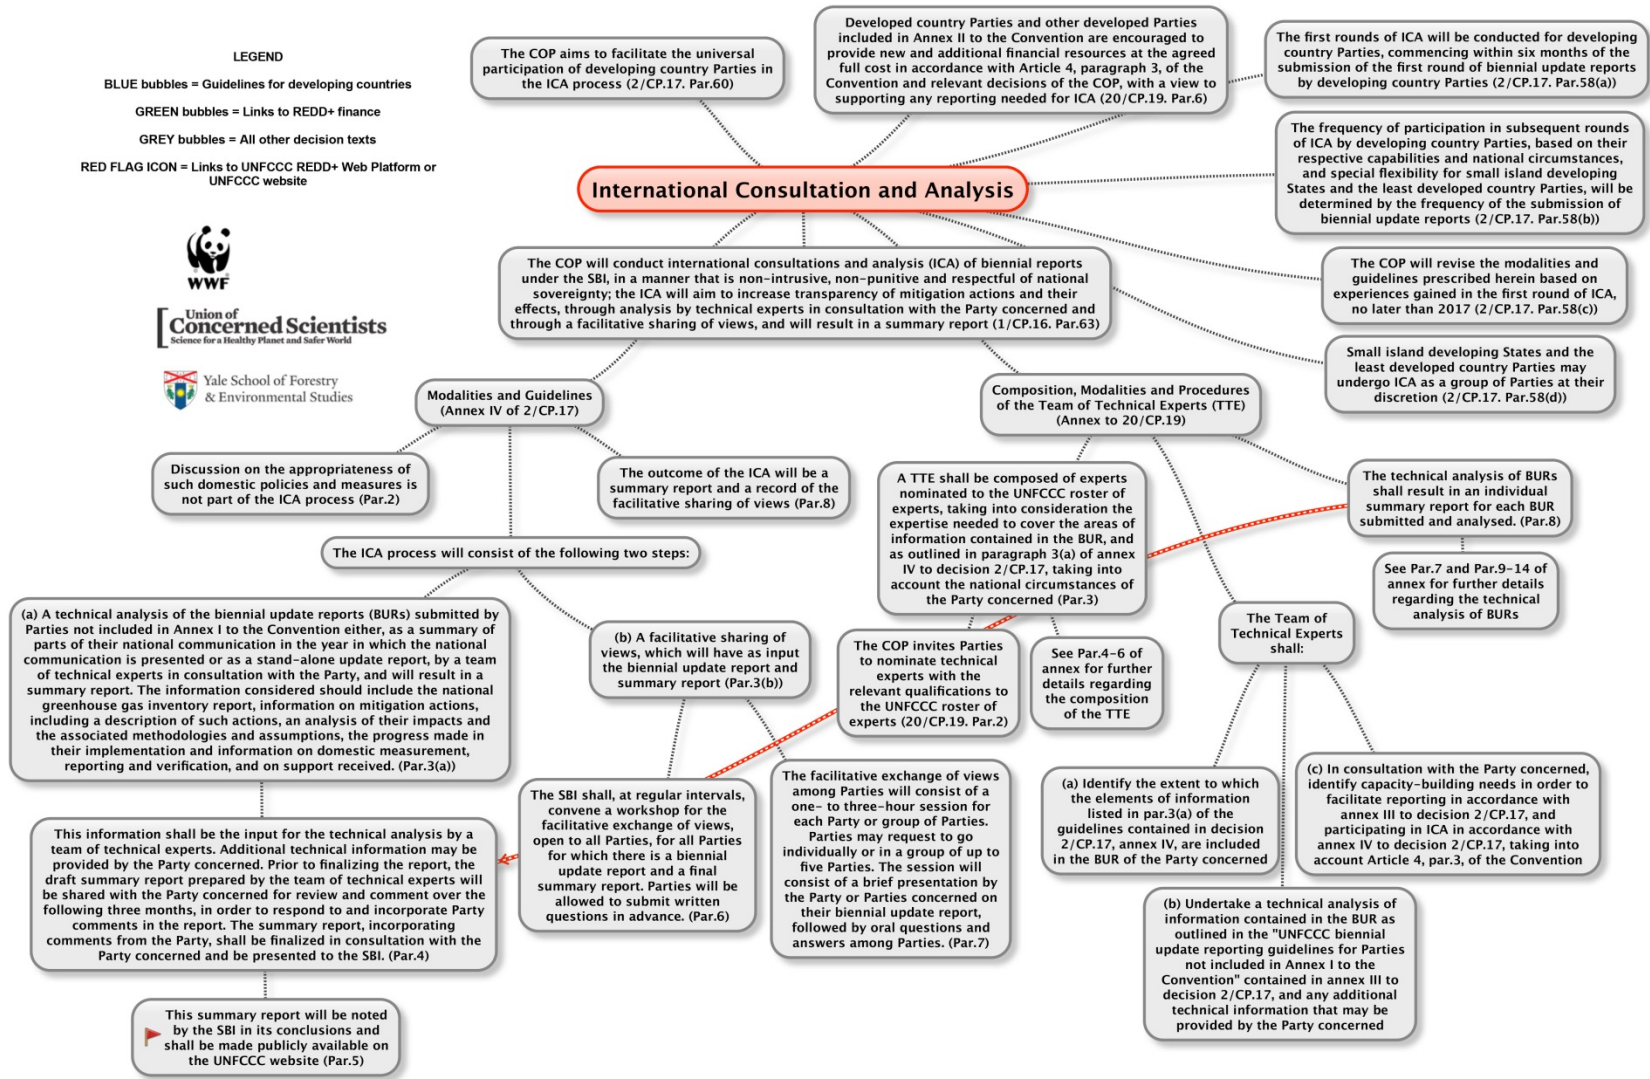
LEGEND

BLUE bubbles = Guidelines for developing countries

GREEN bubbles = Links to REDD+ finance

GREY bubbles = All other decision texts

RED FLAG ICON = Links to UNFCCC REDD+ Web Platform or UNFCCC website

WWF

Union of Concerned Scientists
Science for a Healthy Planet and Safer World

Yale School of Forestry & Environmental Studies

The COP aims to facilitate the universal participation of developing country Parties in the ICA process (2/CP.17. Par.60)

Developed country Parties and other developed Parties included in Annex II to the Convention are encouraged to provide new and additional financial resources at the agreed full cost in accordance with Article 4, paragraph 3, of the Convention and relevant decisions of the COP, with a view to supporting any reporting needed for ICA (20/CP.19. Par.6)

The first rounds of ICA will be conducted for developing country Parties, commencing within six months of the submission of the first round of biennial update reports by developing country Parties (2/CP.17. Par.58(a))

The frequency of participation in subsequent rounds of ICA by developing country Parties, based on their respective capabilities and national circumstances, and special flexibility for small island developing States and the least developed country Parties, will be determined by the frequency of the submission of biennial update reports (2/CP.17. Par.58(b))

International Consultation and Analysis

The COP will conduct international consultations and analysis (ICA) of biennial reports under the SBI, in a manner that is non-intrusive, non-punitive and respectful of national sovereignty; the ICA will aim to increase transparency of mitigation actions and their effects, through analysis by technical experts in consultation with the Party concerned and through a facilitative sharing of views, and will result in a summary report (1/CP.16. Par.63)

The COP will revise the modalities and guidelines prescribed herein based on experiences gained in the first round of ICA, no later than 2017 (2/CP.17. Par.58(c))

Small island developing States and the least developed country Parties may undergo ICA as a group of Parties at their discretion (2/CP.17. Par.58(d))

Modalities and Guidelines (Annex IV of 2/CP.17)

Composition, Modalities and Procedures of the Team of Technical Experts (TTE) (Annex to 20/CP.19)

Discussion on the appropriateness of such domestic policies and measures is not part of the ICA process (Par.2)

The outcome of the ICA will be a summary report and a record of the facilitative sharing of views (Par.8)

A TTE shall be composed of experts nominated to the UNFCCC roster of experts, taking into consideration the expertise needed to cover the areas of information contained in the BUR, and as outlined in paragraph 3(a) of annex IV to decision 2/CP.17, taking into account the national circumstances of the Party concerned (Par.3)

The technical analysis of BURs shall result in an individual summary report for each BUR submitted and analysed. (Par.8)

See Par.7 and Par.9-14 of annex for further details regarding the technical analysis of BURs

The ICA process will consist of the following two steps:

(a) A technical analysis of the biennial update reports (BURs) submitted by Parties not included in Annex I to the Convention either, as a summary of parts of their national communication in the year in which the national communication is presented or as a stand-alone update report, by a team of technical experts in consultation with the Party, and will result in a summary report. The information considered should include the national greenhouse gas inventory report, information on mitigation actions, including a description of such actions, an analysis of their impacts and the associated methodologies and assumptions, the progress made in their implementation and information on domestic measurement, reporting and verification, and on support received. (Par.3(a))

(b) A facilitative sharing of views, which will have as input the biennial update report and summary report (Par.3(b))

The COP invites Parties to nominate technical experts with the relevant qualifications to the UNFCCC roster of experts (20/CP.19. Par.2)

See Par.4-6 of annex for further details regarding the composition of the TTE

The Team of Technical Experts shall:

This information shall be the input for the technical analysis by a team of technical experts. Additional technical information may be provided by the Party concerned. Prior to finalizing the report, the draft summary report prepared by the team of technical experts will be shared with the Party concerned for review and comment over the following three months, in order to respond to and incorporate Party comments in the report. The summary report, incorporating comments from the Party, shall be finalized in consultation with the Party concerned and be presented to the SBI. (Par.4)

The SBI shall, at regular intervals, convene a workshop for the facilitative exchange of views, open to all Parties, for all Parties for which there is a biennial update report and a final summary report. Parties will be allowed to submit written questions in advance. (Par.6)

The facilitative exchange of views among Parties will consist of a one- to three-hour session for each Party or group of Parties. Parties may request to go individually or in a group of up to five Parties. The session will consist of a brief presentation by the Party or Parties concerned on their biennial update report, followed by oral questions and answers among Parties. (Par.7)

(a) Identify the extent to which the elements of information listed in par.3(a) of the guidelines contained in decision 2/CP.17, annex IV, are included in the BUR of the Party concerned

(c) In consultation with the Party concerned, identify capacity-building needs in order to facilitate reporting in accordance with annex III to decision 2/CP.17 and participating in ICA in accordance with annex IV to decision 2/CP.17, taking into account Article 4, par.3, of the Convention

(b) Undertake a technical analysis of information contained in the BUR as outlined in the "UNFCCC biennial update reporting guidelines for Parties not included in Annex I to the Convention" contained in annex III to decision 2/CP.17, and any additional technical information that may be provided by the Party concerned

This summary report will be noted by the SBI in its conclusions and shall be made publicly available on the UNFCCC website (Par.5)